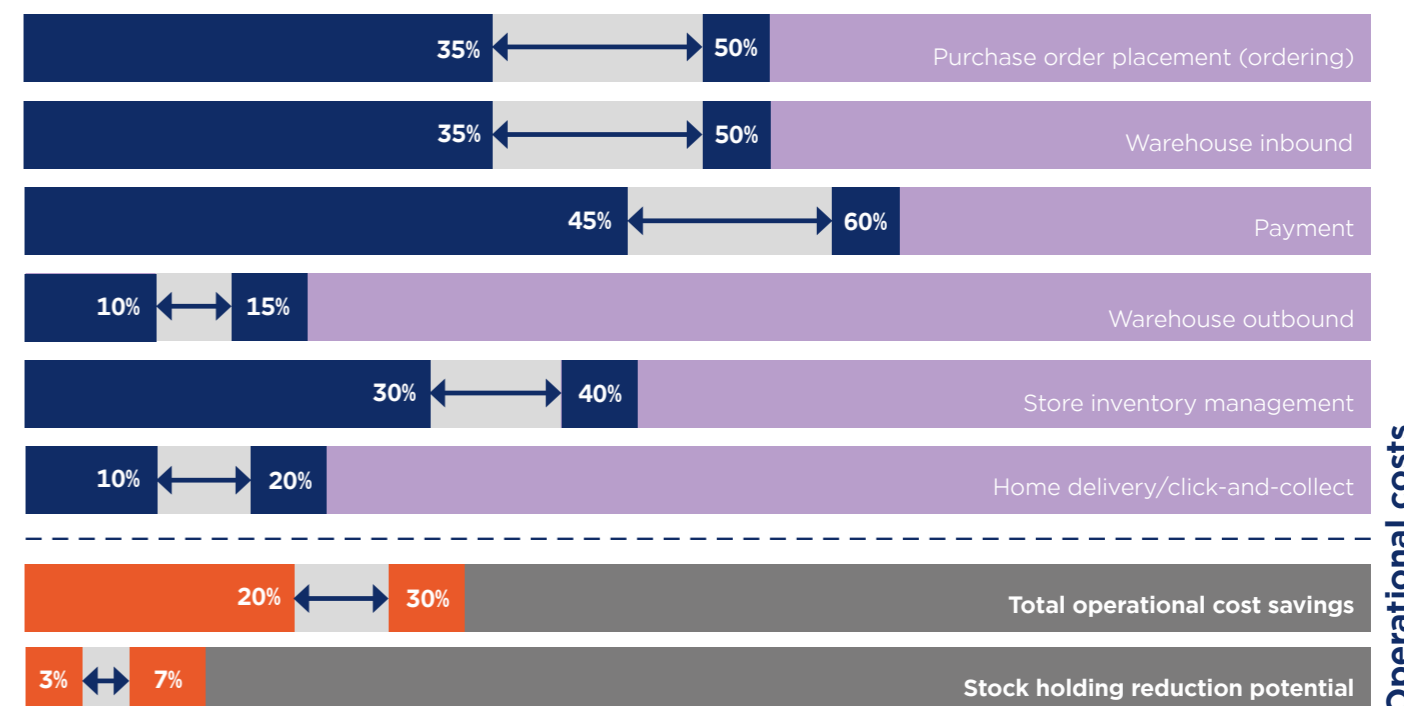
35% 50% Purchase order placement (ordering)

35% 50% Warehouse inbound

45% 60% Payment

10% 15% Warehouse outbound

30% 40% Store inventory management

10% 20% Home delivery/click-and-collect

20% 30% Total operational cost savings

3% 7% Stock holding reduction potential

Operational costs